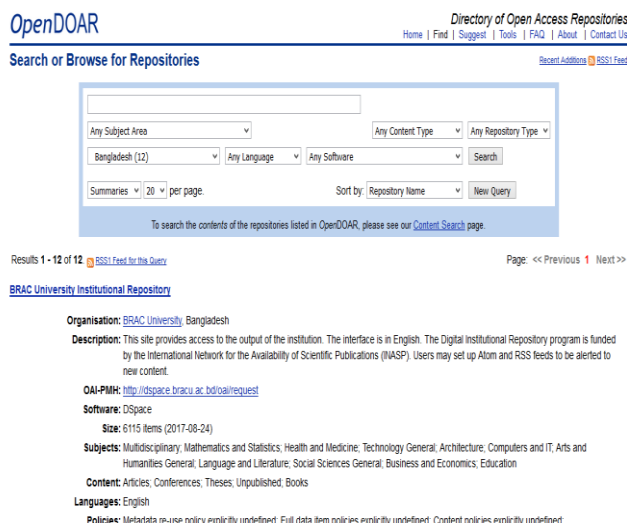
OpenDOAR

Directory of Open Access Repositories

Home | Find | Suggest | Tools | FAQ | About | Contact Us

Search or Browse for Repositories

Recent Additions RSS1 Feed

Any Subject Area

Any Content Type

Any Repository Type

Bangladesh (12)

Any Language

Any Software

Search

Summaries 20 per page.

Sort by: Repository Name

New Query

To search the contents of the repositories listed in OpenDOAR, please see our Content Search page.

Results 1 - 12 of 12. RSS1 Feed for this Query

Page: << Previous 1 Next >>

BRAC University Institutional Repository

Organisation: BRAC University, Bangladesh

Description: This site provides access to the output of the institution. The interface is in English. The Digital Institutional Repository program is funded by the International Network for the Availability of Scientific Publications (INASP). Users may set up Atom and RSS feeds to be alerted to new content.

OAI-PMH: http://dspace.bracu.ac.bd/oai/request

Software: DSpace

Size: 6115 items (2017-08-24)

Subjects: Multidisciplinary; Mathematics and Statistics; Health and Medicine; Technology General; Architecture; Computers and IT; Arts and Humanities General; Language and Literature; Social Sciences General; Business and Economics; Education

Content: Articles; Conferences; Theses; Unpublished; Books

Languages: English

Policies: Metadata re-use policy explicitly undefined; Full data item policies explicitly undefined; Content policies explicitly undefined;